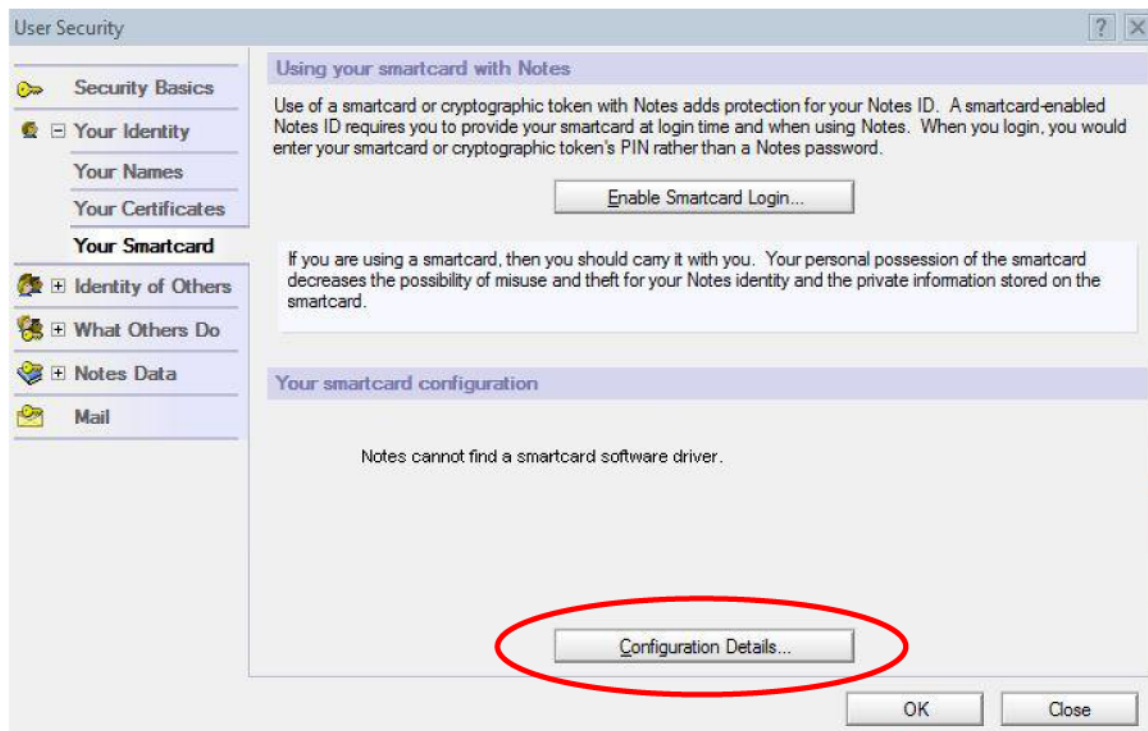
User Security

?

Security Basics

Your Identity

Your Names

Your Certificates

Your Smartcard

Identity of Others

What Others Do

Notes Data

Mail

Using your smartcard with Notes

Use of a smartcard or cryptographic token with Notes adds protection for your Notes ID. A smartcard-enabled Notes ID requires you to provide your smartcard at login time and when using Notes. When you login, you would enter your smartcard or cryptographic token's PIN rather than a Notes password.

Enable Smartcard Login...

If you are using a smartcard, then you should carry it with you. Your personal possession of the smartcard decreases the possibility of misuse and theft for your Notes identity and the private information stored on the smartcard.

Your smartcard configuration

Notes cannot find a smartcard software driver.

Configuration Details...

OK

Close